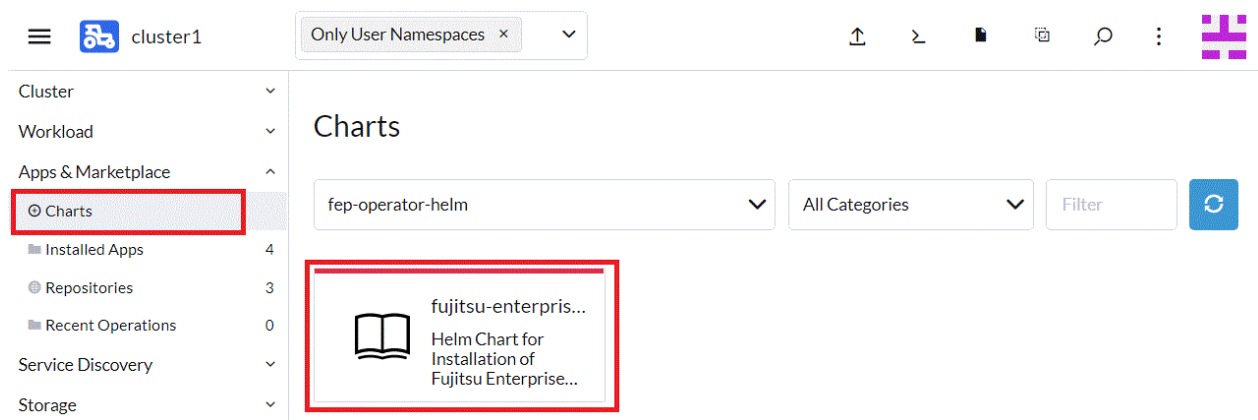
cluster1

Only User Namespaces ×

Cluster
Workload
Apps & Marketplace
Charts
Installed Apps 4
Repositories 3
Recent Operations 0
Service Discovery
Storage

Charts

fep-operator-helm
All Categories
Filter

fujitsu-enterpris…
Helm Chart for Installation of Fujitsu Enterprise…